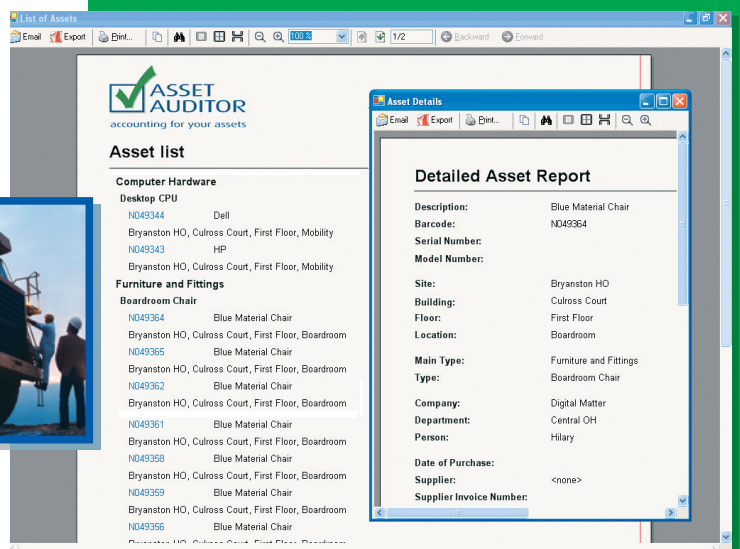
List of Assets

Email Export Print... 100% 1/2 Backward Forward

ASSET AUDITOR
accounting for your assets

Asset list

Computer Hardware
Desktop CPU
N049344 Dell
Bryanston HO, Culross Court, First Floor, Mobility
N049343 HP
Bryanston HO, Culross Court, First Floor, Mobility
Furniture and Fittings
Boardroom Chair
N049364 Blue Material Chair
Bryanston HO, Culross Court, First Floor, Boardroom
N049365 Blue Material Chair
Bryanston HO, Culross Court, First Floor, Boardroom
N049362 Blue Material Chair
Bryanston HO, Culross Court, First Floor, Boardroom
N049361 Blue Material Chair
Bryanston HO, Culross Court, First Floor, Boardroom
N049358 Blue Material Chair
Bryanston HO, Culross Court, First Floor, Boardroom
N049359 Blue Material Chair
Bryanston HO, Culross Court, First Floor, Boardroom
N049356 Blue Material Chair
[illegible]

Asset Details

Email Export Print...

Detailed Asset Report

Description: Blue Material Chair
Barcode: N049364
Serial Number:
Model Number:

Site: Bryanston HO
Building: Culross Court
Floor: First Floor
Location: Boardroom

Main Type: Furniture and Fittings
Type: Boardroom Chair

Company: Digital Matter
Department: Central OH
Person: Hilary

Date of Purchase:
Supplier: <none>
Supplier Invoice Number: